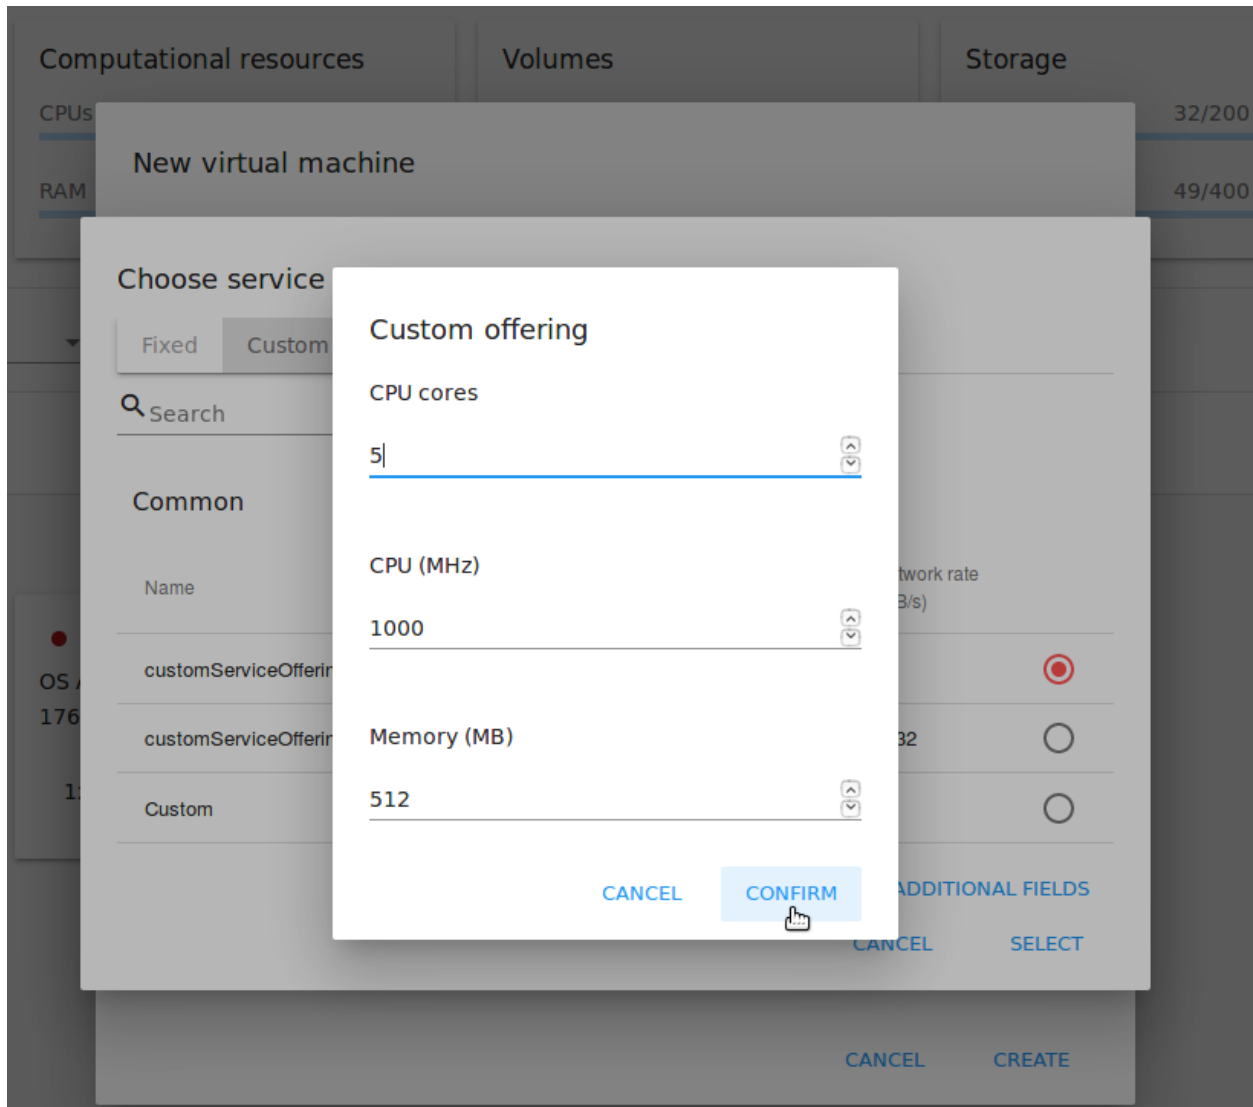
Computational resources

Volumes

Storage

CPUs

32/200

RAM

49/400

New virtual machine

Choose service

Fixed

Custom

Search

Common

Name

customServiceOfferin

customServiceOfferin

Custom

OS

176

1

twork rate

B/s)

32

ADDITIONAL FIELDS

CANCEL

SELECT

Custom offering

CPU cores

5

CPU (MHz)

1000

Memory (MB)

512

CANCEL

CONFIRM

CANCEL

CREATE